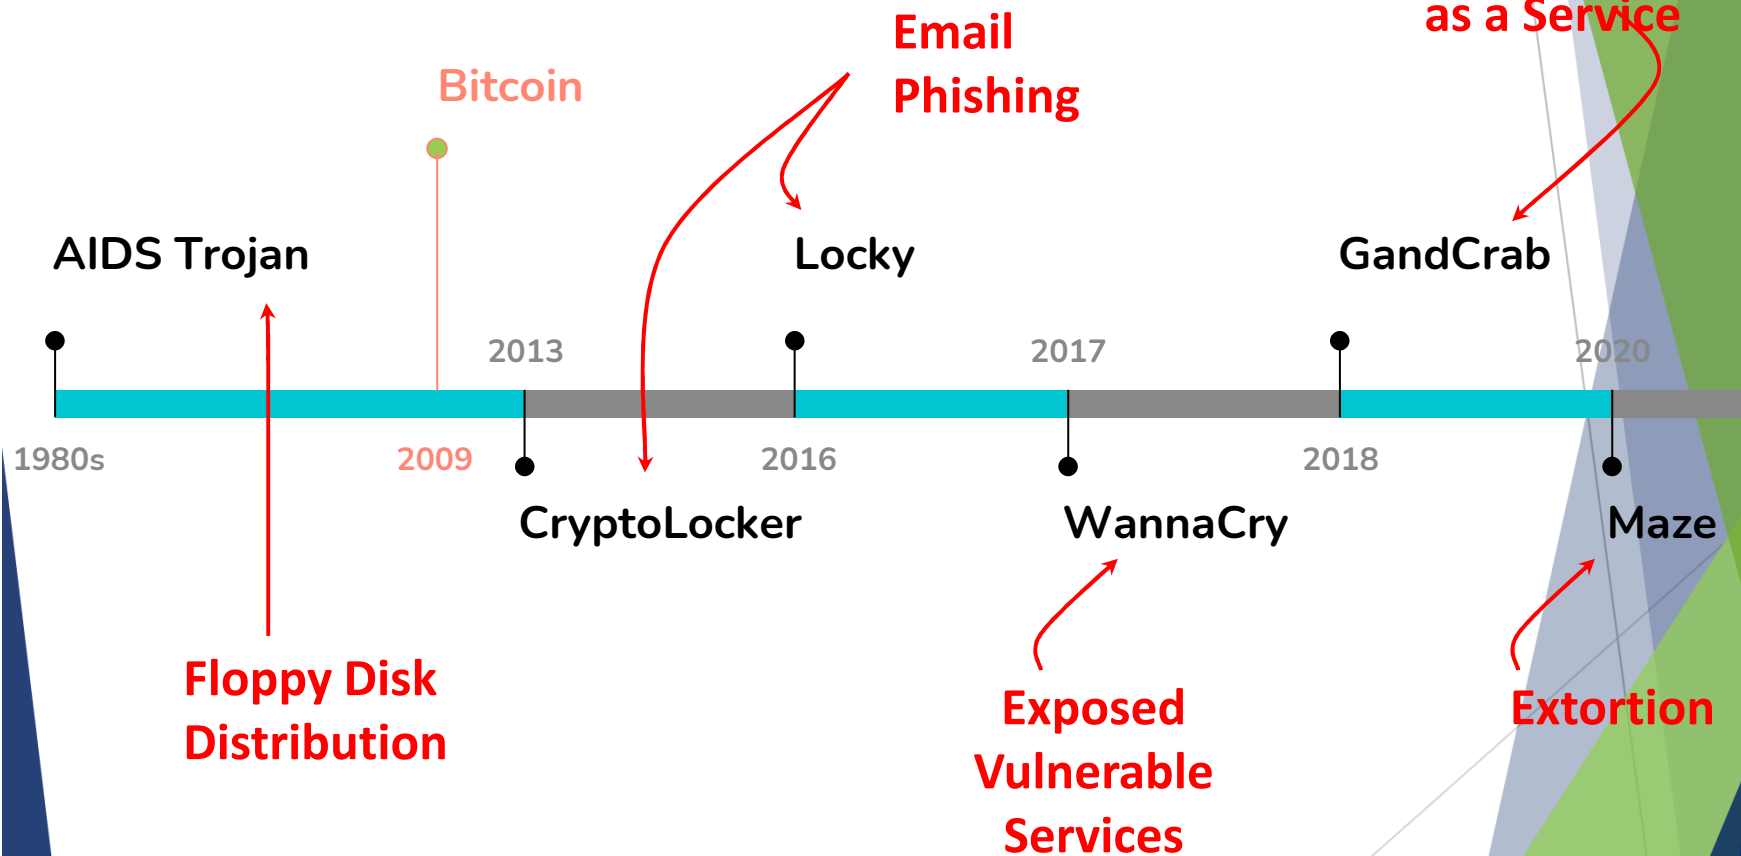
as a Service

Email Phishing

Bitcoin

AIDS Trojan

Locky

GandCrab

2013

2017

2020

1980s

2009

2016

2018

CryptoLocker

WannaCry

Maze

Floppy Disk Distribution

Exposed Vulnerable Services

Extortion